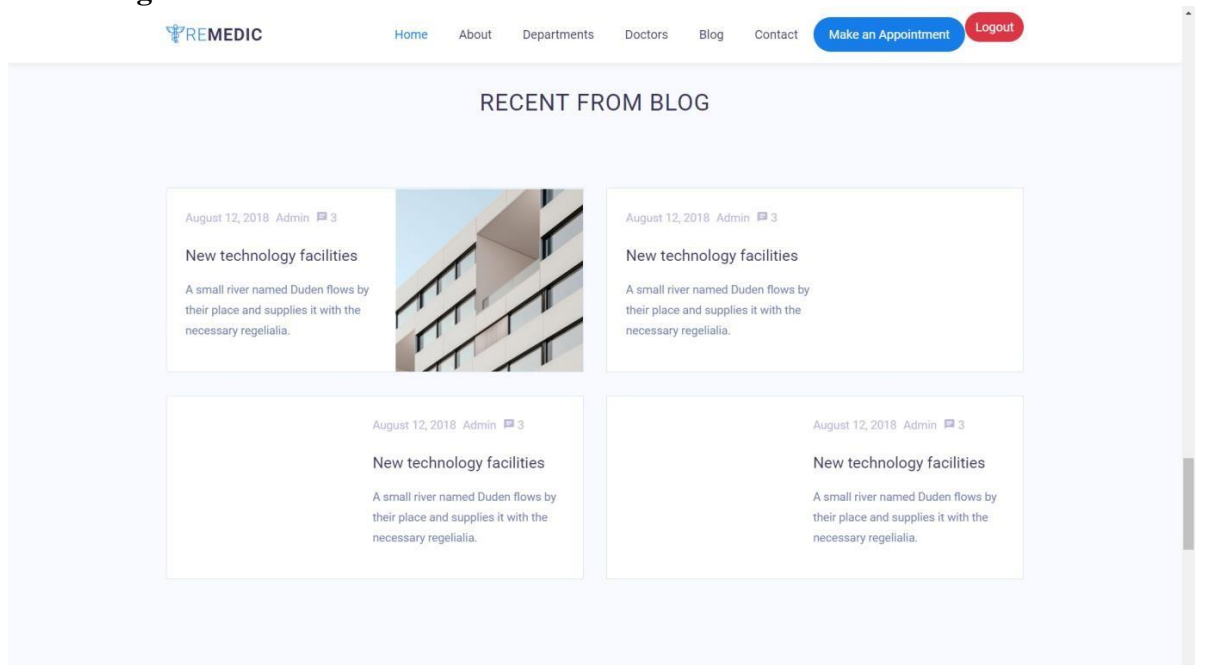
REMEDIC

Home About Departments Doctors Blog Contact Make an Appointment Logout

RECENT FROM BLOG

August 12, 2018 Admin 3

New technology facilities

A small river named Duden flows by their place and supplies it with the necessary regelialia.

August 12, 2018 Admin 3

New technology facilities

A small river named Duden flows by their place and supplies it with the necessary regelialia.

August 12, 2018 Admin 3

New technology facilities

A small river named Duden flows by their place and supplies it with the necessary regelialia.

August 12, 2018 Admin 3

New technology facilities

A small river named Duden flows by their place and supplies it with the necessary regelialia.